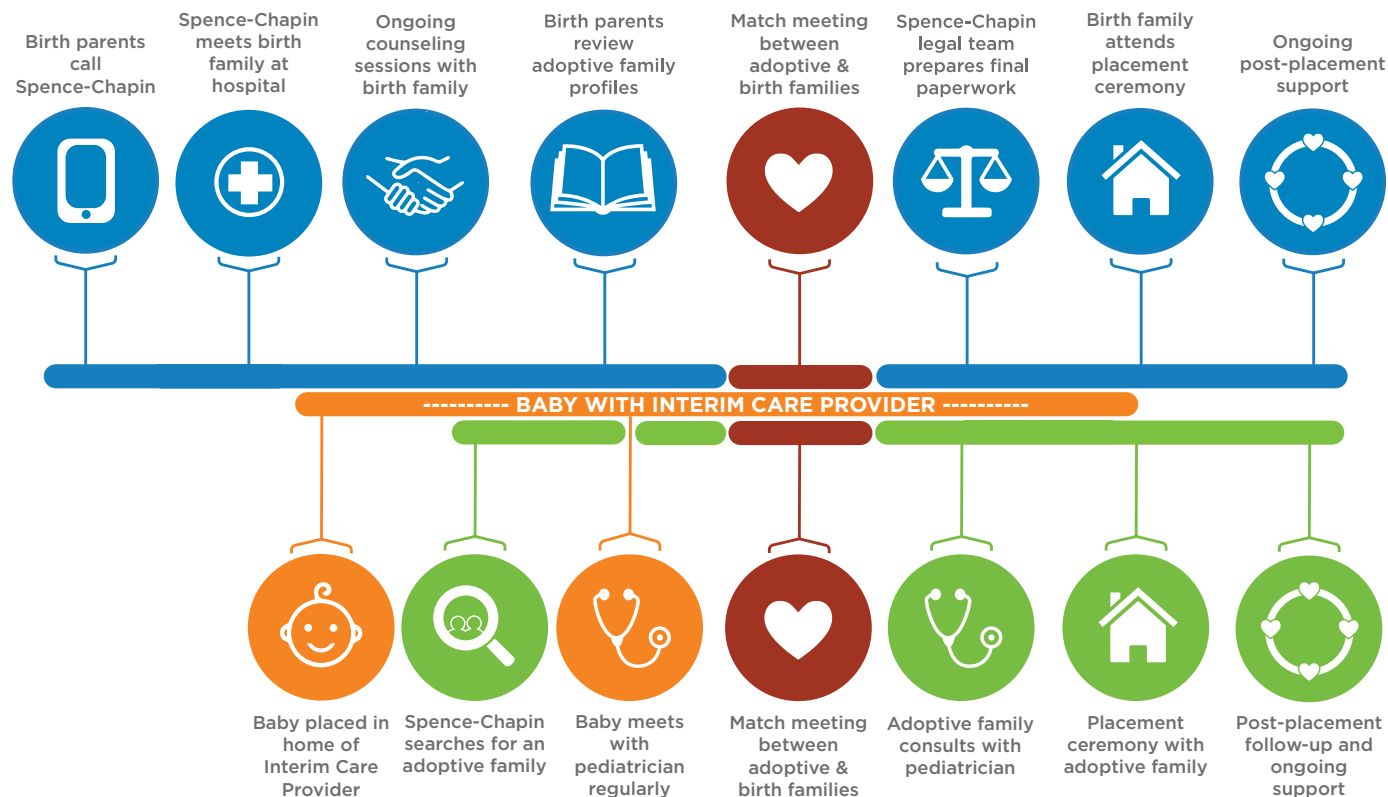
Birth parents call Spence-Chapin

Spence-Chapin meets birth family at hospital

Ongoing counseling sessions with birth family

Birth parents review adoptive family profiles

Match meeting between adoptive & birth families

Spence-Chapin legal team prepares final paperwork

Birth family attends placement ceremony

Ongoing post-placement support

---------- BABY WITH INTERIM CARE PROVIDER ----------

Baby placed in home of Interim Care Provider

Spence-Chapin searches for an adoptive family

Baby meets with pediatrician regularly

Match meeting between adoptive & birth families

Adoptive family consults with pediatrician

Placement ceremony with adoptive family

Post-placement follow-up and ongoing support